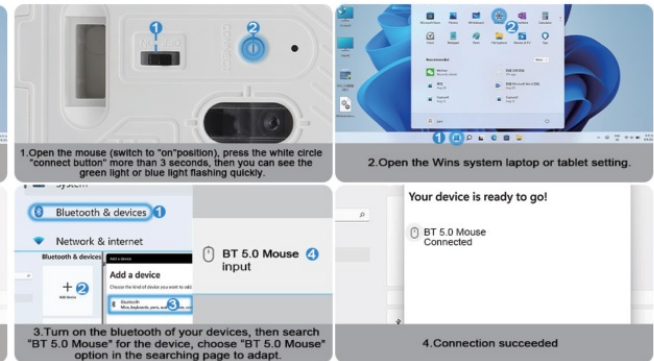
1
2
CONNECT

1.Open the mouse (switch to "on"position), press the white circle "connect button" more than 3 seconds, then you can see the green light or blue light flashing quickly.

2

1

2.Open the Wins system laptop or tablet setting.

System

Bluetooth & devices 1

Network & internet

Bluetooth & devices

+ 2

Add device

Add a device

3

BT 5.0 Mouse 4
input

3.Turn on the bluetooth of your devices, then search "BT 5.0 Mouse" for the device, choose "BT 5.0 Mouse" option in the searching page to adapt.

Your device is ready to go!

BT 5.0 Mouse
Connected

4.Connection succeeded